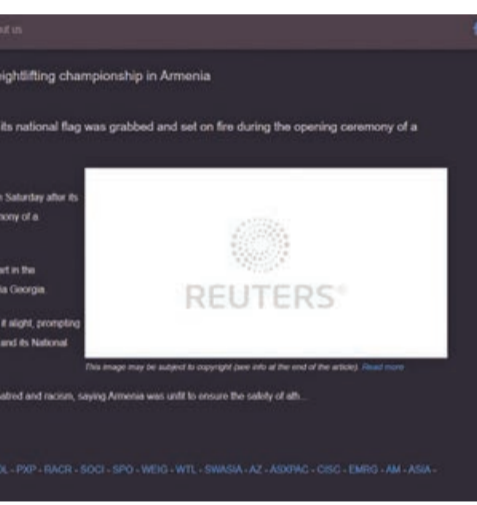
ut us

ightlifting championship in Armenia

its national flag was grabbed and set on fire during the opening ceremony of a

n Saturday after its
mony of a

rt in the
a Georgia.

it alight, prompting
and its National

REUTERS®

This image may be subject to copyright (see info at the end of the article). Read more

atred and racism, saying Armenia was unfit to ensure the safety of ath...

L - PXP - RACR - SOCI - SPO - WEIG - WTL - SWASIA - AZ - ASXPAC - CISC - EMRG - AM - ASIA -